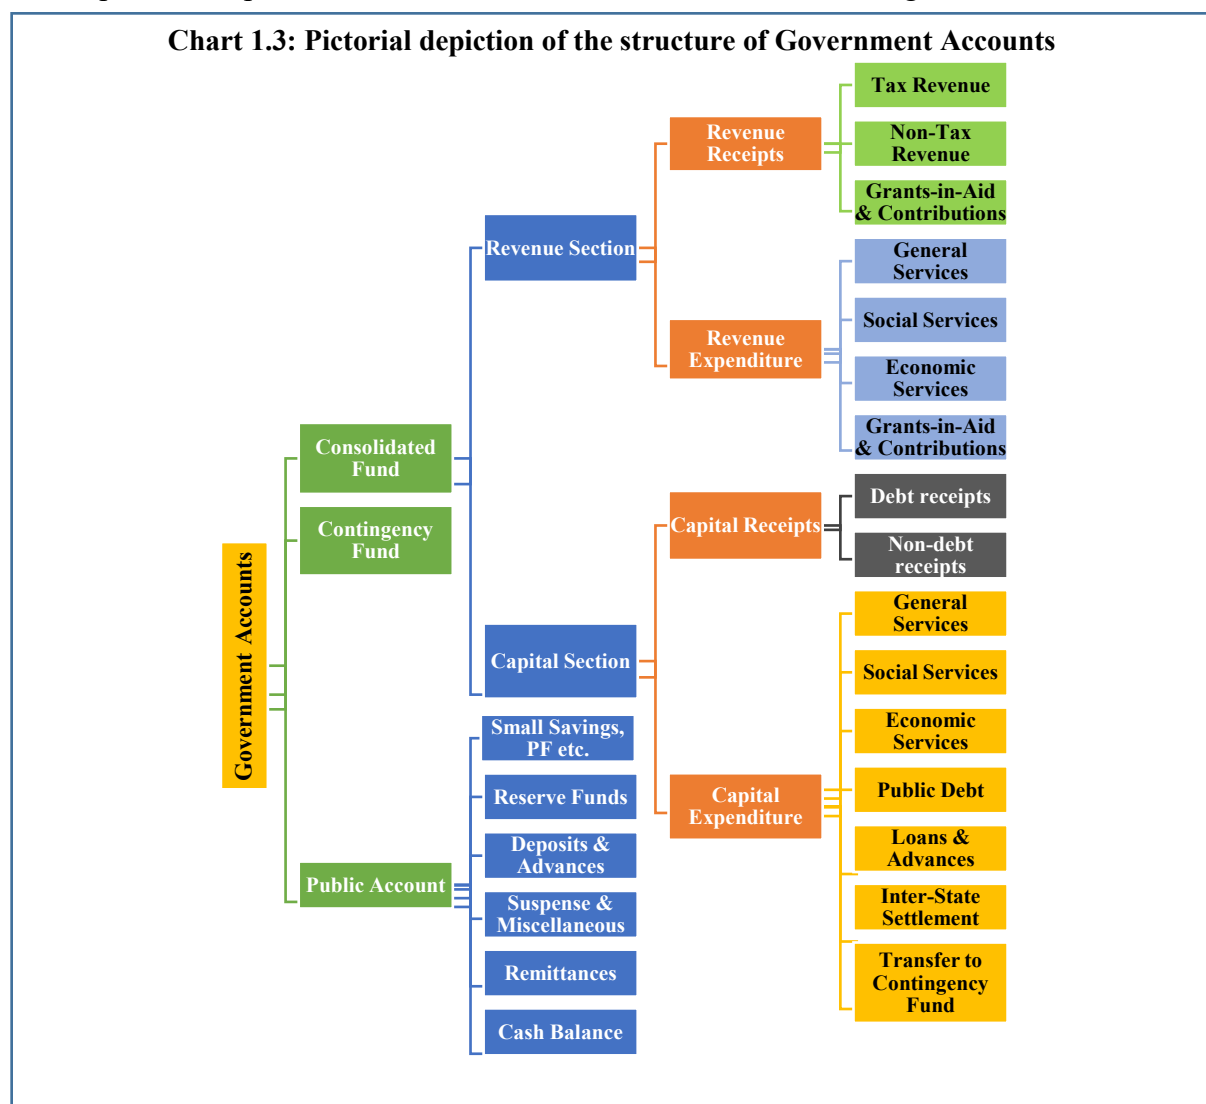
Chart 1.3: Pictorial depiction of the structure of Government Accounts

Government Accounts

Consolidated Fund

Contingency Fund

Public Account

Revenue Section

Capital Section

Small Savings, PF etc.

Reserve Funds

Deposits & Advances

Suspense & Miscellaneous

Remittances

Cash Balance

Revenue Receipts

Revenue Expenditure

Capital Receipts

Capital Expenditure

Tax Revenue

Non-Tax Revenue

Grants-in-Aid & Contributions

General Services

Social Services

Economic Services

Grants-in-Aid & Contributions

Debt receipts

Non-debt receipts

General Services

Social Services

Economic Services

Public Debt

Loans & Advances

Inter-State Settlement

Transfer to Contingency Fund